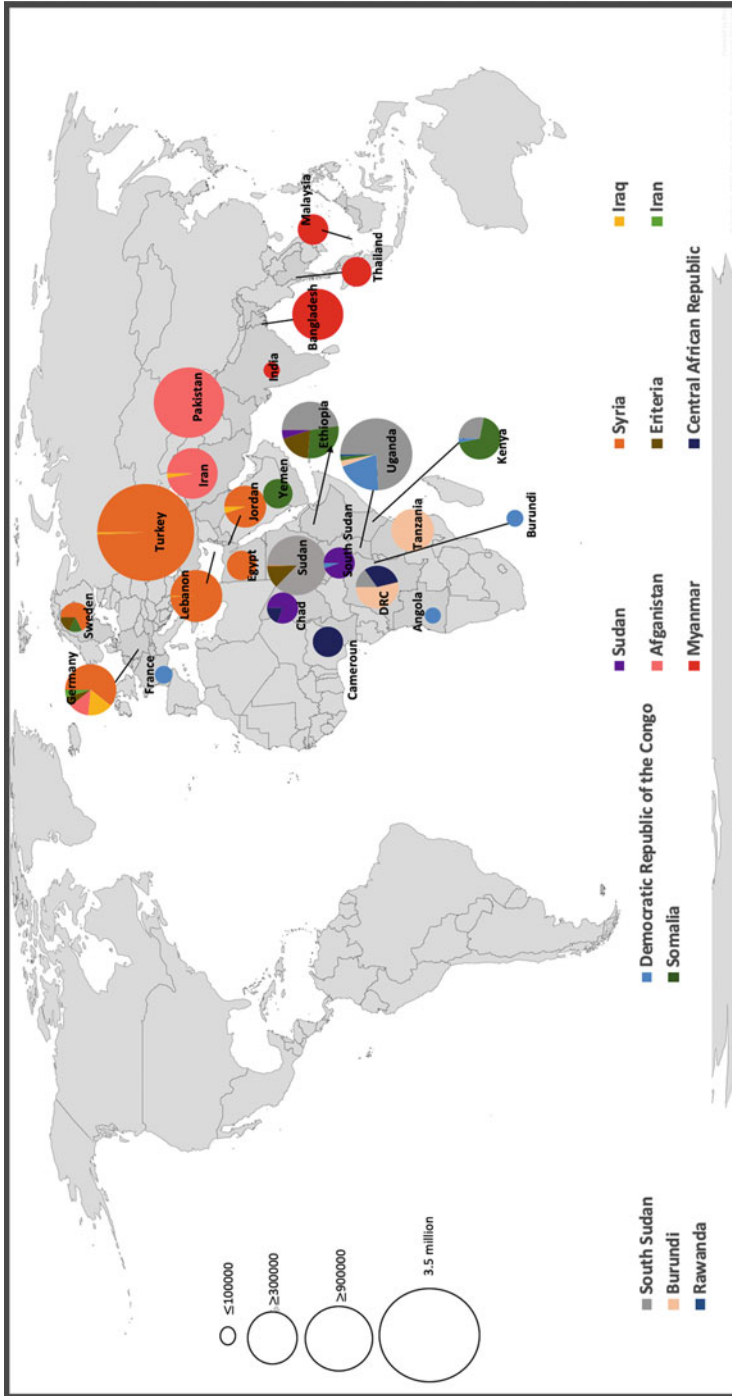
Germany
Sweden
France
Lebanon
Turkey
Egypt
Jordan
Iran
Pakistan
India
Bangladesh
Thailand
Malaysia
Yemen
Ethiopia
Uganda
Kenya
Sudan
South Sudan
Tanzania
Burundi
Chad
Cameroun
DRC
Angola

≤100000
≥300000
≥900000
3.5 million

South Sudan
Burundi
Rawanda
Democratic Republic of the Congo
Somalia
Sudan
Afganistan
Myanmar
Syria
Eriteria
Central African Republic
Iraq
Iran